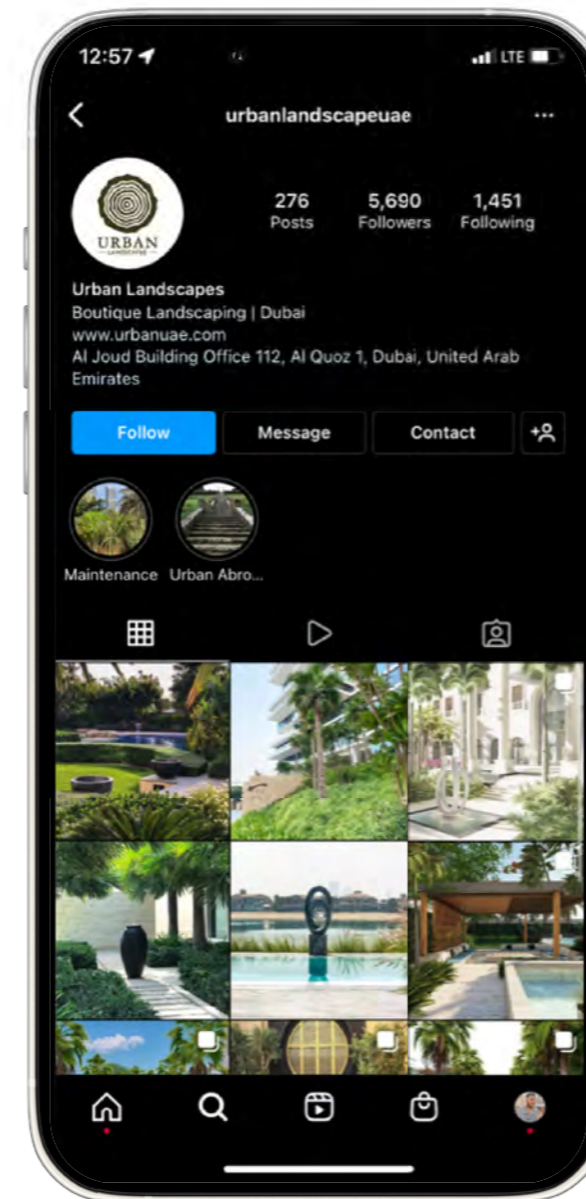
12:57

LTE

urbanlandscapeuae

URBAN
LANDSCAPES

276
Posts

5,690
Followers

1,451
Following

Urban Landscapes
Boutique Landscaping | Dubai
www.urbanuae.com
Al Joud Building Office 112, Al Quoz 1, Dubai, United Arab Emirates

Follow

Message

Contact

Maintenance

Urban Abro...